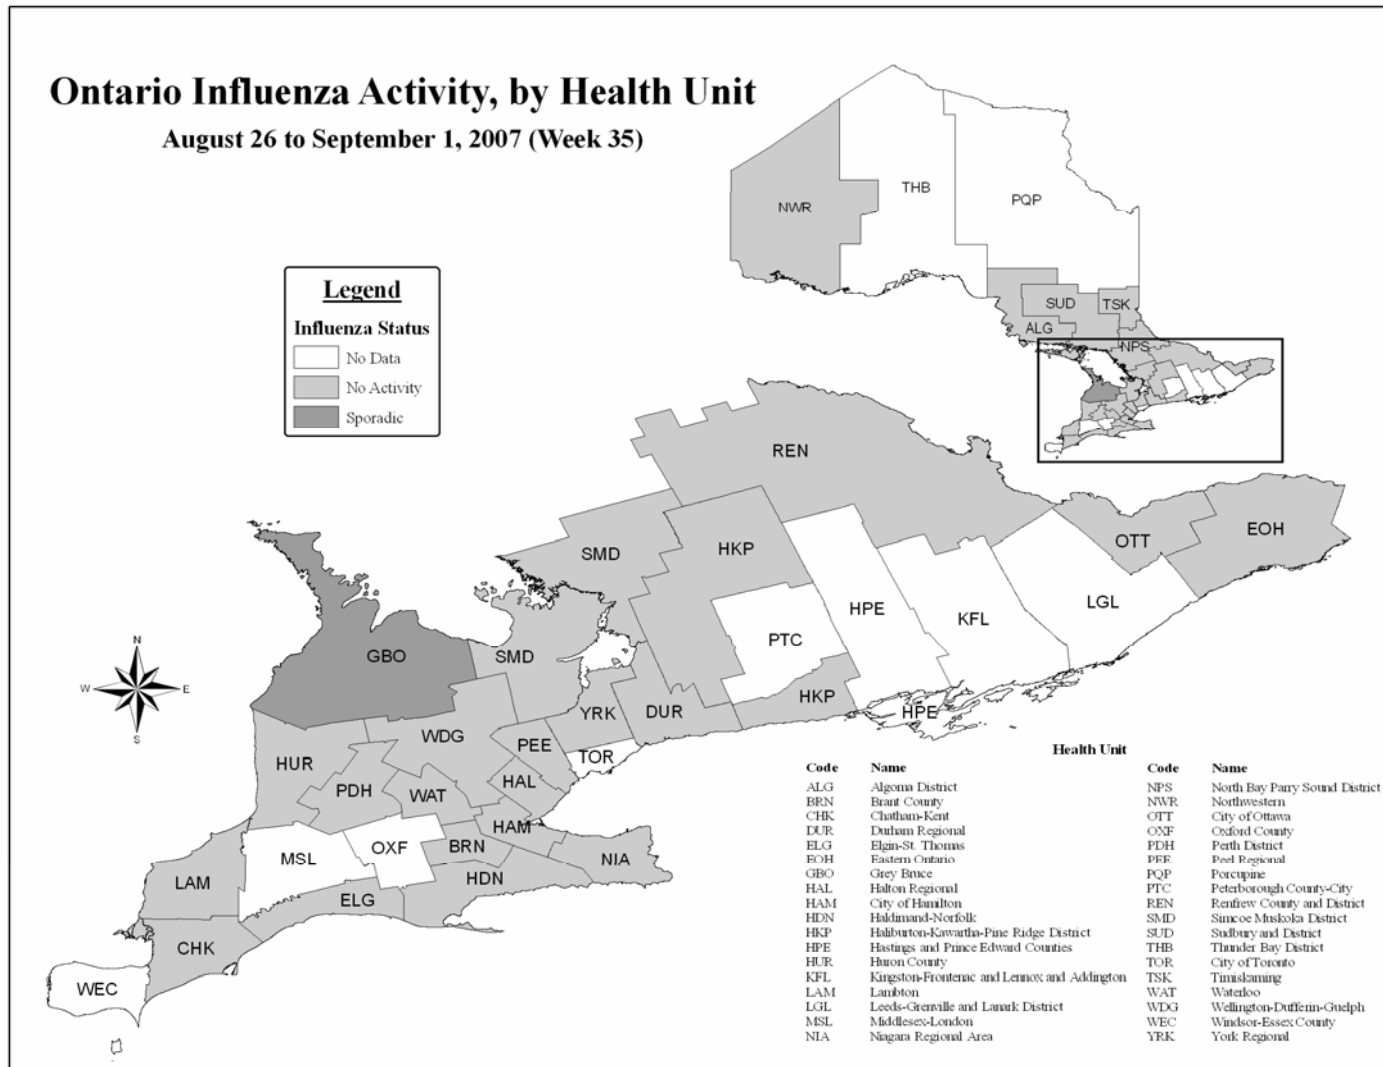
Ontario Influenza Activity, by Health Unit
August 26 to September 1, 2007 (Week 35)

NWR THB PQP SUD TSK ALG NPS

Legend
Influenza Status
No Data
No Activity
Sporadic

REN
SMD HKP OTT EOH
HPE KFL LGL
PTC
GBO SMD
HKP
YRK DUR HPE
N W E S
HUR WDG PEE
PDH WAT HAL TOR
HAM
MSL OXF BRN NIA
LAM HDN
ELG
CHK
WEC

Health Unit

| Code | Name | Code | Name |
|---|---|---|---|
| ALG | Algoma District | NPS | North Bay Parry Sound District |
| BRN | Brant County | NWR | Northwestern |
| CHK | Chatham-Kent | OTT | City of Ottawa |
| DUR | Durham Regional | OXF | Oxford County |
| ELG | Elgin-St. Thomas | PDH | Perth District |
| EOH | Eastern Ontario | PEE | Peel Regional |
| GBO | Grey Bruce | PQP | Porcupine |
| HAL | Halton Regional | PTC | Peterborough County-City |
| HAM | City of Hamilton | REN | Renfrew County and District |
| HDN | Haldimand-Norfolk | SMD | Simcoe Muskoka District |
| HKP | Haliburton-Kawartha-Pine Ridge District | SUD | Sudbury and District |
| HPE | Hastings and Prince Edward Counties | THB | Thunder Bay District |
| HUR | Huron County | TOR | City of Toronto |
| KFL | Kingston-Frontenac and Lennox and Addington | TSK | Timiskaming |
| LAM | Lambton | WAT | Waterloo |
| LGL | Leeds-Grenville and Lanark District | WDG | Wellington-Dufferin-Guelph |
| MSL | Middlesex-London | WEC | Windsor-Essex County |
| NIA | Niagara Regional Area | YRK | York Regional |